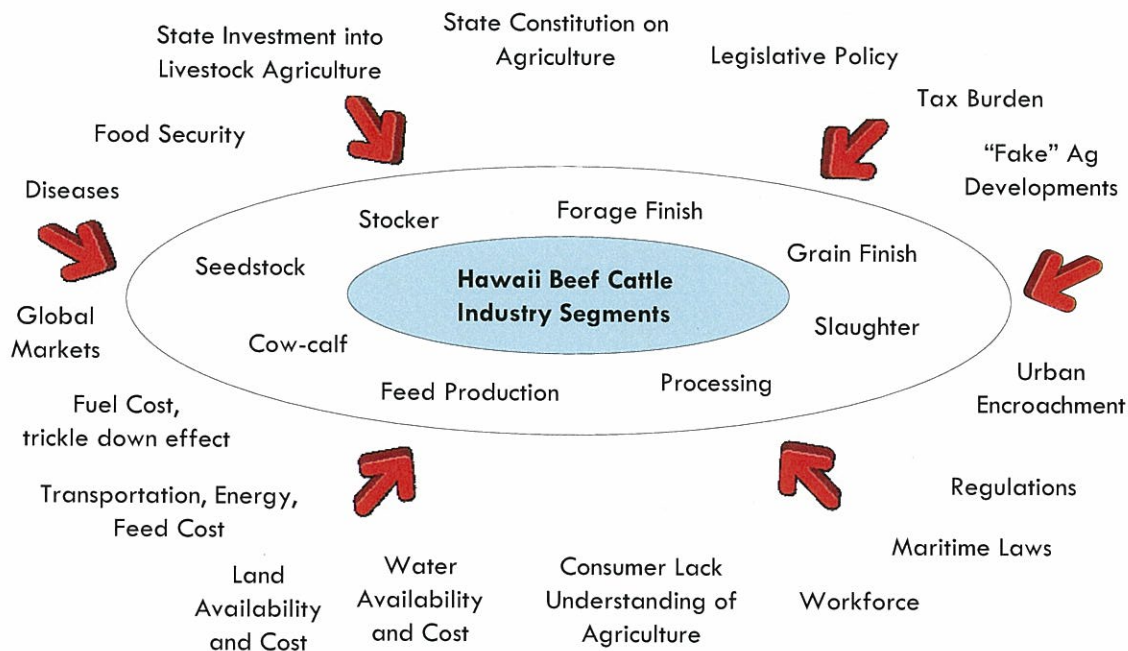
State Investment into Livestock Agriculture

State Constitution on Agriculture

Legislative Policy

Tax Burden

Food Security

"Fake" Ag Developments

Diseases

Stocker

Forage Finish

Seedstock

Grain Finish

Hawaii Beef Cattle Industry Segments

Global Markets

Slaughter

Cow-calf

Feed Production

Processing

Urban Encroachment

Fuel Cost, trickle down effect

Transportation, Energy, Feed Cost

Regulations

Maritime Laws

Land Availability and Cost

Water Availability and Cost

Consumer Lack Understanding of Agriculture

Workforce